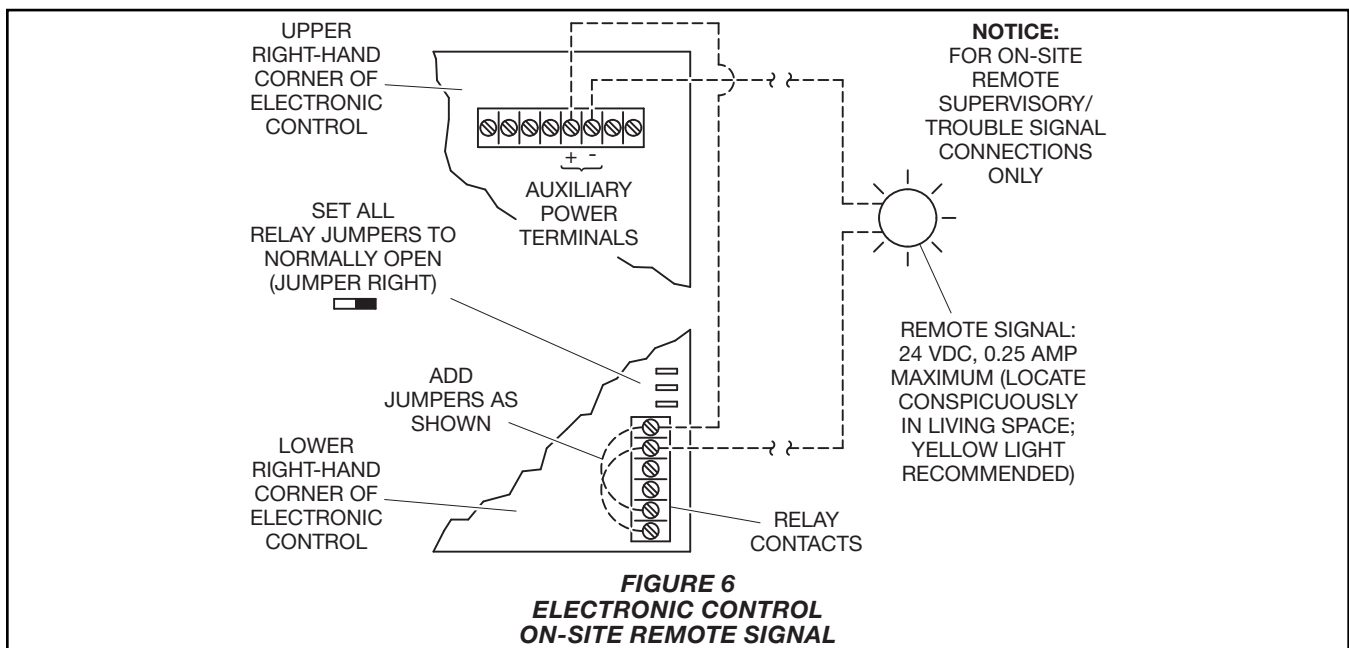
UPPER RIGHT-HAND CORNER OF ELECTRONIC CONTROL

+ -

AUXILIARY POWER TERMINALS

NOTICE:
FOR ON-SITE REMOTE SUPERVISORY/ TROUBLE SIGNAL CONNECTIONS ONLY

SET ALL RELAY JUMPERS TO NORMALLY OPEN (JUMPER RIGHT)

REMOTE SIGNAL: 24 VDC, 0.25 AMP MAXIMUM (LOCATE CONSPICUOUSLY IN LIVING SPACE; YELLOW LIGHT RECOMMENDED)

ADD JUMPERS AS SHOWN

LOWER RIGHT-HAND CORNER OF ELECTRONIC CONTROL

RELAY CONTACTS

FIGURE 6
ELECTRONIC CONTROL
ON-SITE REMOTE SIGNAL